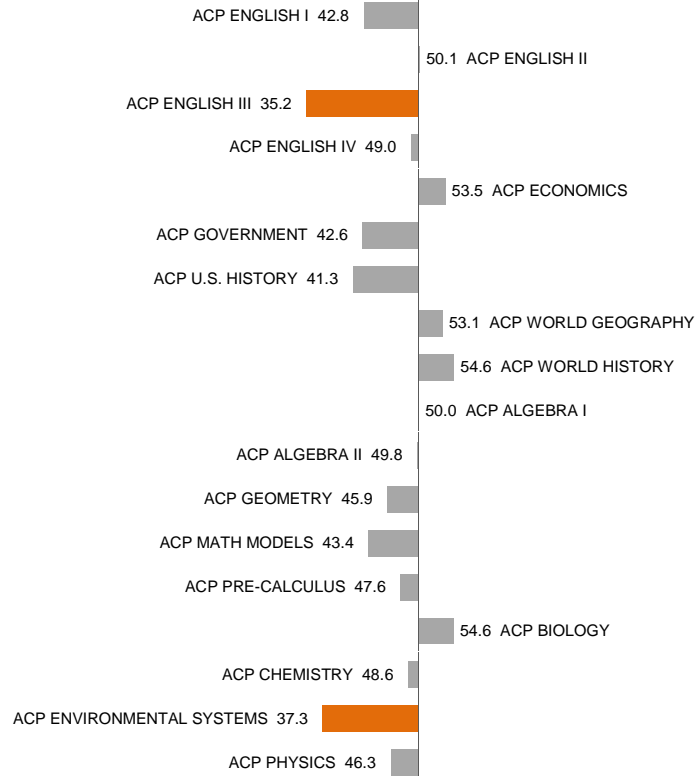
ACP ENGLISH I 42.8

50.1 ACP ENGLISH II

ACP ENGLISH III 35.2

ACP ENGLISH IV 49.0

53.5 ACP ECONOMICS

ACP GOVERNMENT 42.6

ACP U.S. HISTORY 41.3

53.1 ACP WORLD GEOGRAPHY

54.6 ACP WORLD HISTORY

50.0 ACP ALGEBRA I

ACP ALGEBRA II 49.8

ACP GEOMETRY 45.9

ACP MATH MODELS 43.4

ACP PRE-CALCULUS 47.6

54.6 ACP BIOLOGY

ACP CHEMISTRY 48.6

ACP ENVIRONMENTAL SYSTEMS 37.3

ACP PHYSICS 46.3